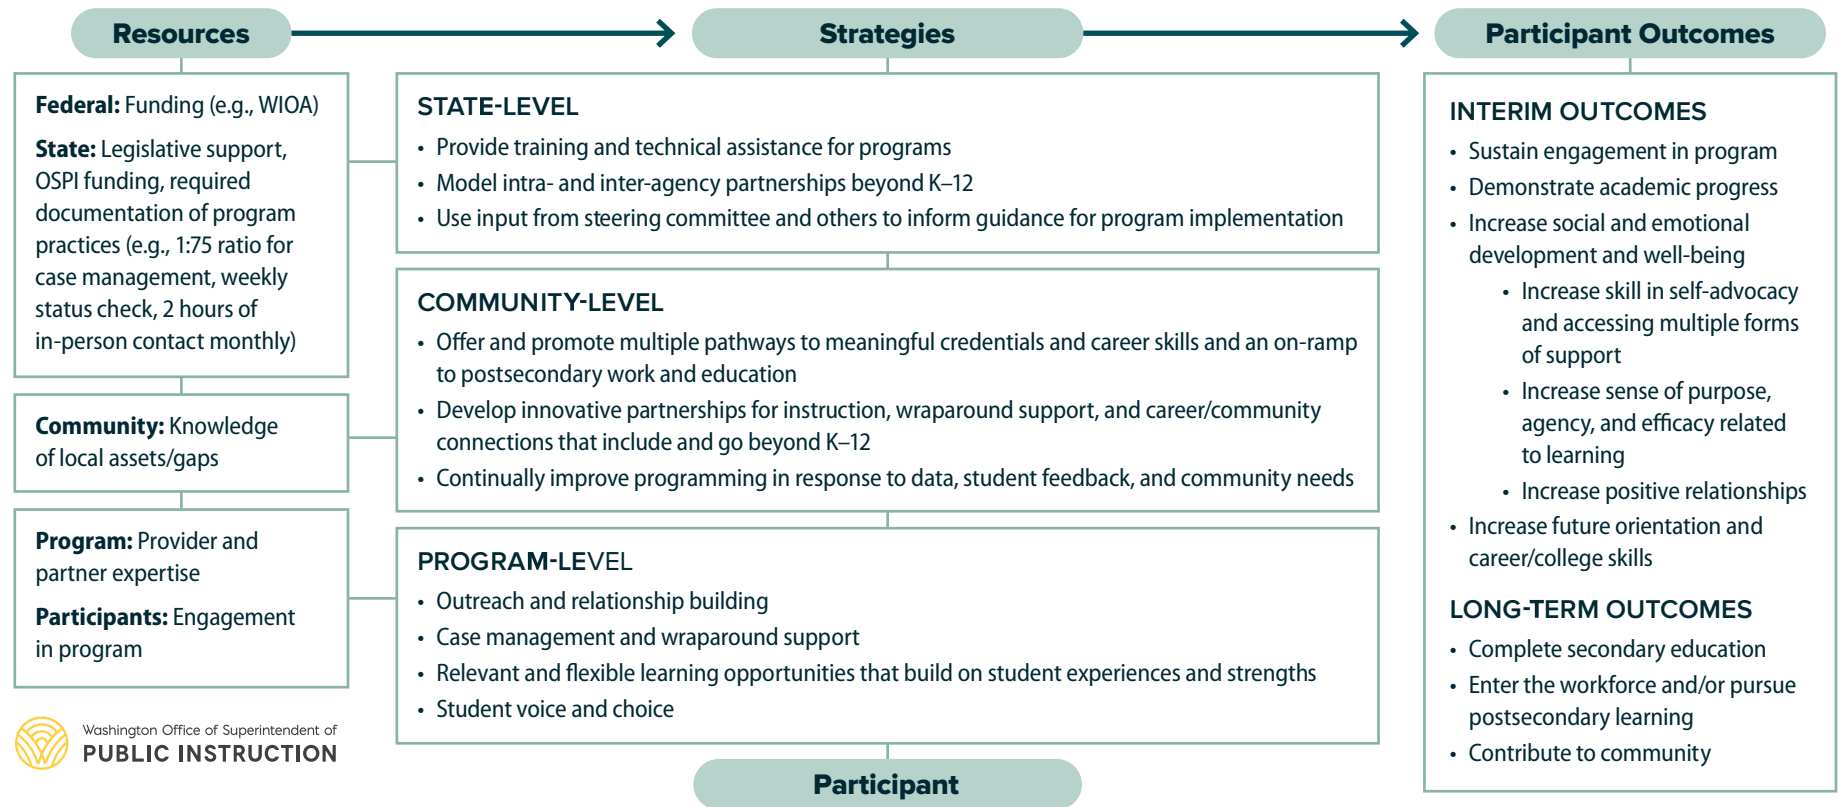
Resources

Strategies

Participant Outcomes

**Federal:** Funding (e.g., WIOA)

**State:** Legislative support, OSPI funding, required documentation of program practices (e.g., 1:75 ratio for case management, weekly status check, 2 hours of in-person contact monthly)

**Community:** Knowledge of local assets/gaps

**Program:** Provider and partner expertise

**Participants:** Engagement in program

Washington Office of Superintendent of
PUBLIC INSTRUCTION

STATE-LEVEL
- Provide training and technical assistance for programs
- Model intra- and inter-agency partnerships beyond K–12
- Use input from steering committee and others to inform guidance for program implementation

COMMUNITY-LEVEL
- Offer and promote multiple pathways to meaningful credentials and career skills and an on-ramp to postsecondary work and education
- Develop innovative partnerships for instruction, wraparound support, and career/community connections that include and go beyond K–12
- Continually improve programming in response to data, student feedback, and community needs

PROGRAM-LEVEL
- Outreach and relationship building
- Case management and wraparound support
- Relevant and flexible learning opportunities that build on student experiences and strengths
- Student voice and choice

Participant

INTERIM OUTCOMES
- Sustain engagement in program
- Demonstrate academic progress
- Increase social and emotional development and well-being
  - Increase skill in self-advocacy and accessing multiple forms of support
  - Increase sense of purpose, agency, and efficacy related to learning
  - Increase positive relationships
- Increase future orientation and career/college skills

LONG-TERM OUTCOMES
- Complete secondary education
- Enter the workforce and/or pursue postsecondary learning
- Contribute to community